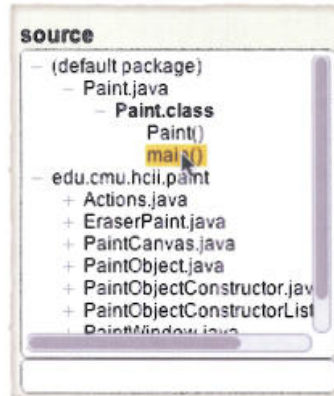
source
− (default package)
− Paint.java
− Paint.class
Paint()
main()
− edu.cmu.hcii.paint
+ Actions.java
+ EraserPaint.java
+ PaintCanvas.java
+ PaintObject.java
+ PaintObjectConstructor.jav
+ PaintObjectConstructorList
+ PaintWindow.java